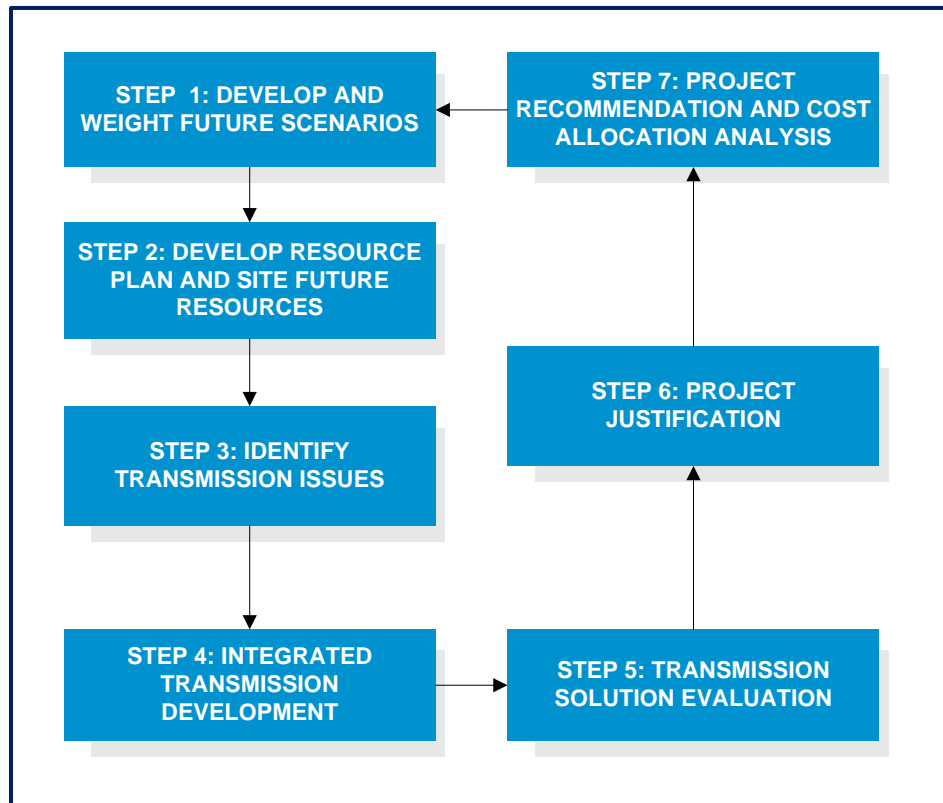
STEP 1: DEVELOP AND WEIGHT FUTURE SCENARIOS

STEP 2: DEVELOP RESOURCE PLAN AND SITE FUTURE RESOURCES

STEP 3: IDENTIFY TRANSMISSION ISSUES

STEP 4: INTEGRATED TRANSMISSION DEVELOPMENT

STEP 5: TRANSMISSION SOLUTION EVALUATION

STEP 6: PROJECT JUSTIFICATION

STEP 7: PROJECT RECOMMENDATION AND COST ALLOCATION ANALYSIS